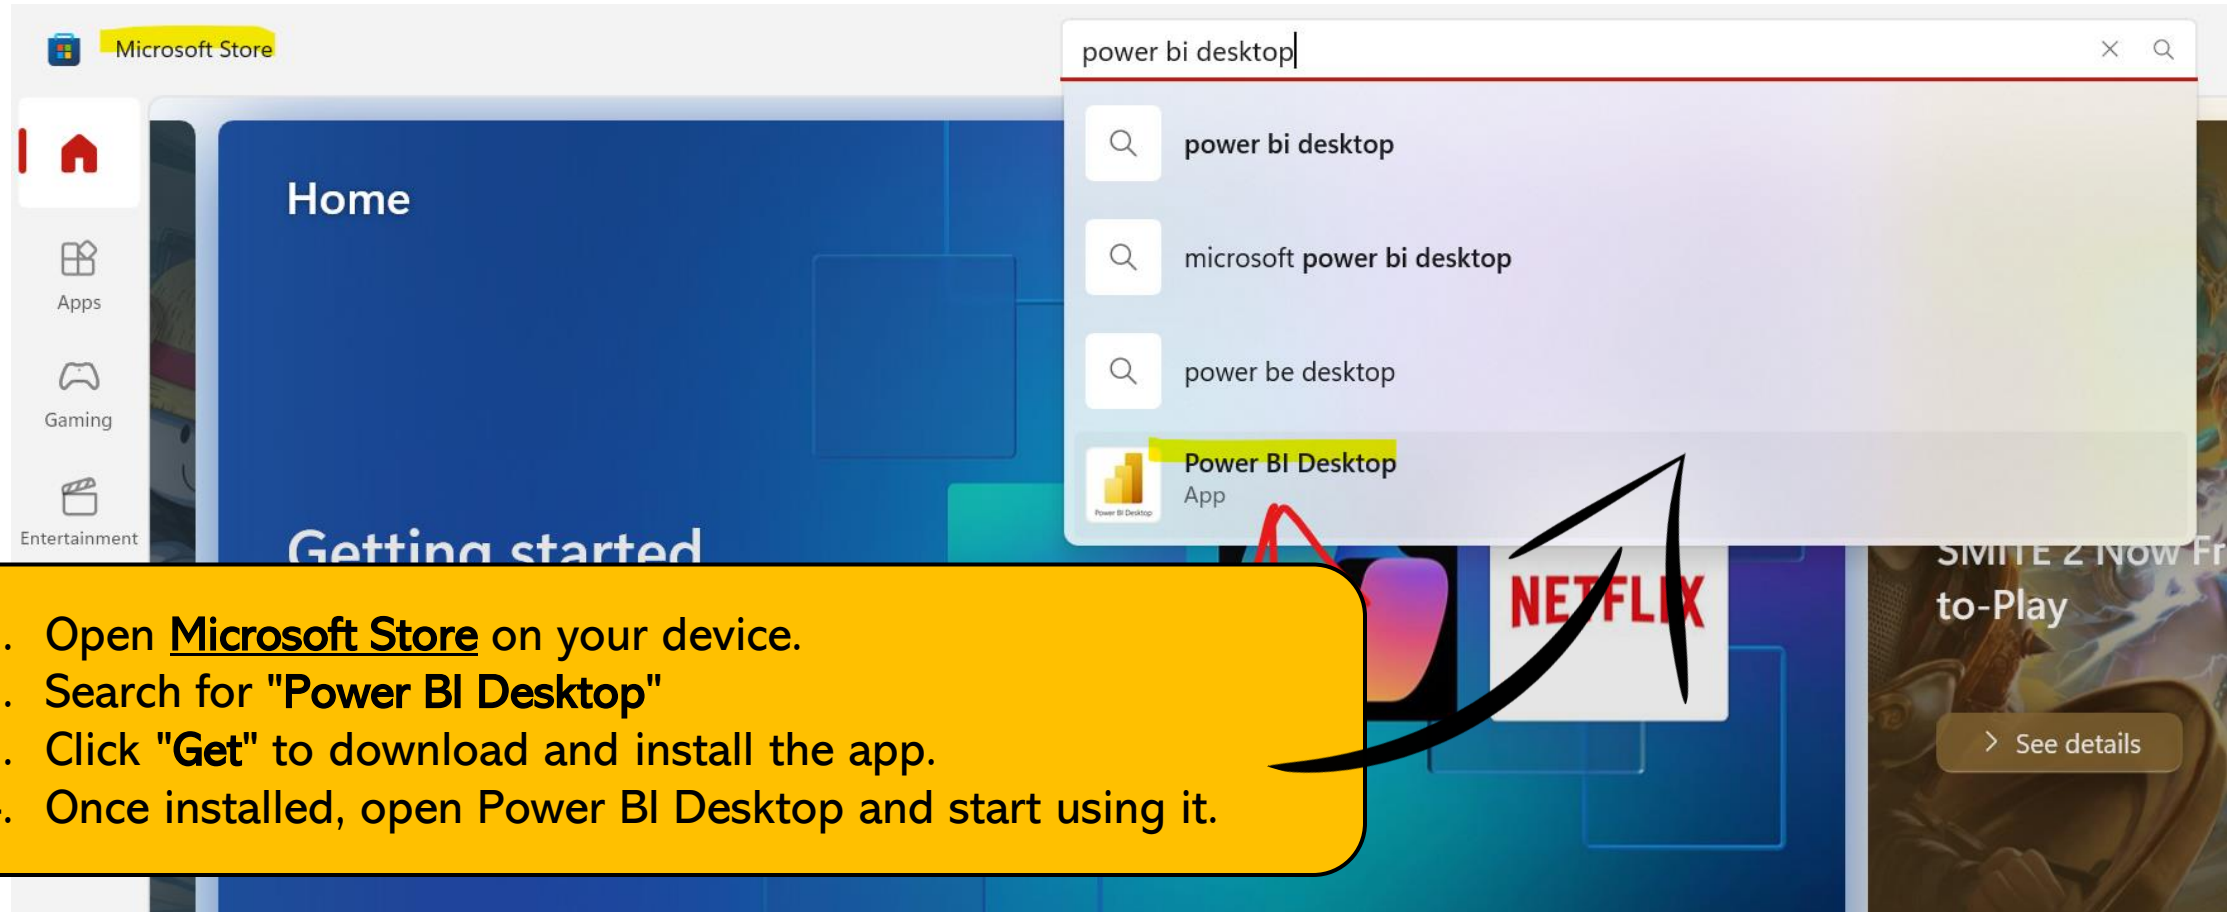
Microsoft Store

power bi desktop

Apps

Gaming

Entertainment

Home

Getting started

power bi desktop

microsoft power bi desktop

power be desktop

Power BI Desktop
App

Power BI Desktop

NETFLIX

SMITE 2 Now Fr
to-Play

See details

. Open Microsoft Store on your device.
. Search for "Power BI Desktop"
. Click "Get" to download and install the app.
. Once installed, open Power BI Desktop and start using it.